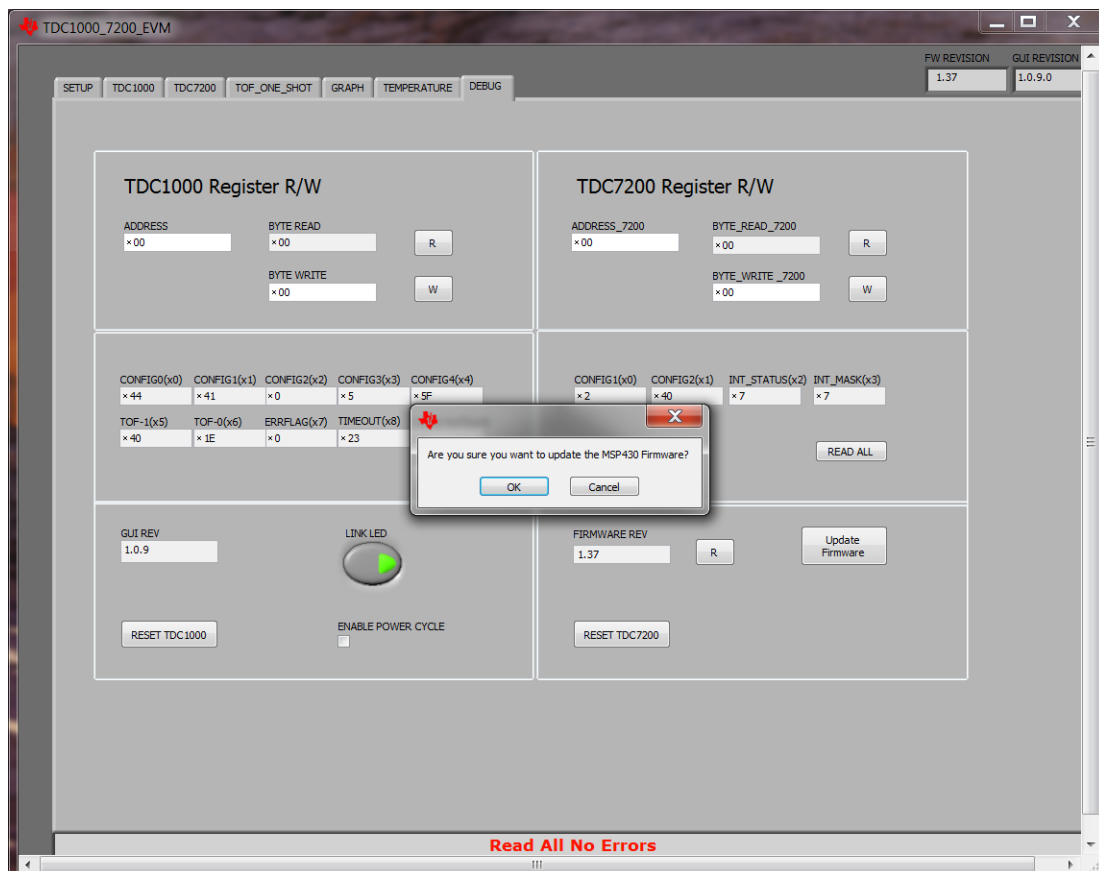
TDC1000_7200_EVM

FW REVISION
1.37
GUI REVISION
1.0.9.0

SETUP | TDC1000 | TDC7200 | TOF_ONE_SHOT | GRAPH | TEMPERATURE | DEBUG

TDC1000 Register R/W

ADDRESS
x00
BYTE READ
x00
R
BYTE WRITE
x00
W

TDC7200 Register R/W

ADDRESS_7200
x00
BYTE_READ_7200
x00
R
BYTE_WRITE _7200
x00
W

CONFIG0(x0) x44
CONFIG1(x1) x41
CONFIG2(x2) x0
CONFIG3(x3) x5
CONFIG4(x4) x5F
TOF-1(x5) x40
TOF-0(x6) x1E
ERRFLAG(x7) x0
TIMEOUT(x8) x23

CONFIG1(x0) x2
CONFIG2(x1) x40
INT_STATUS(x2) x7
INT_MASK(x3) x7

READ ALL

Are you sure you want to update the MSP430 Firmware?
OK
Cancel

GUI REV
1.0.9
LINK LED
RESET TDC1000
ENABLE POWER CYCLE

FIRMWARE REV
1.37
R
Update Firmware
RESET TDC7200

Read All No Errors